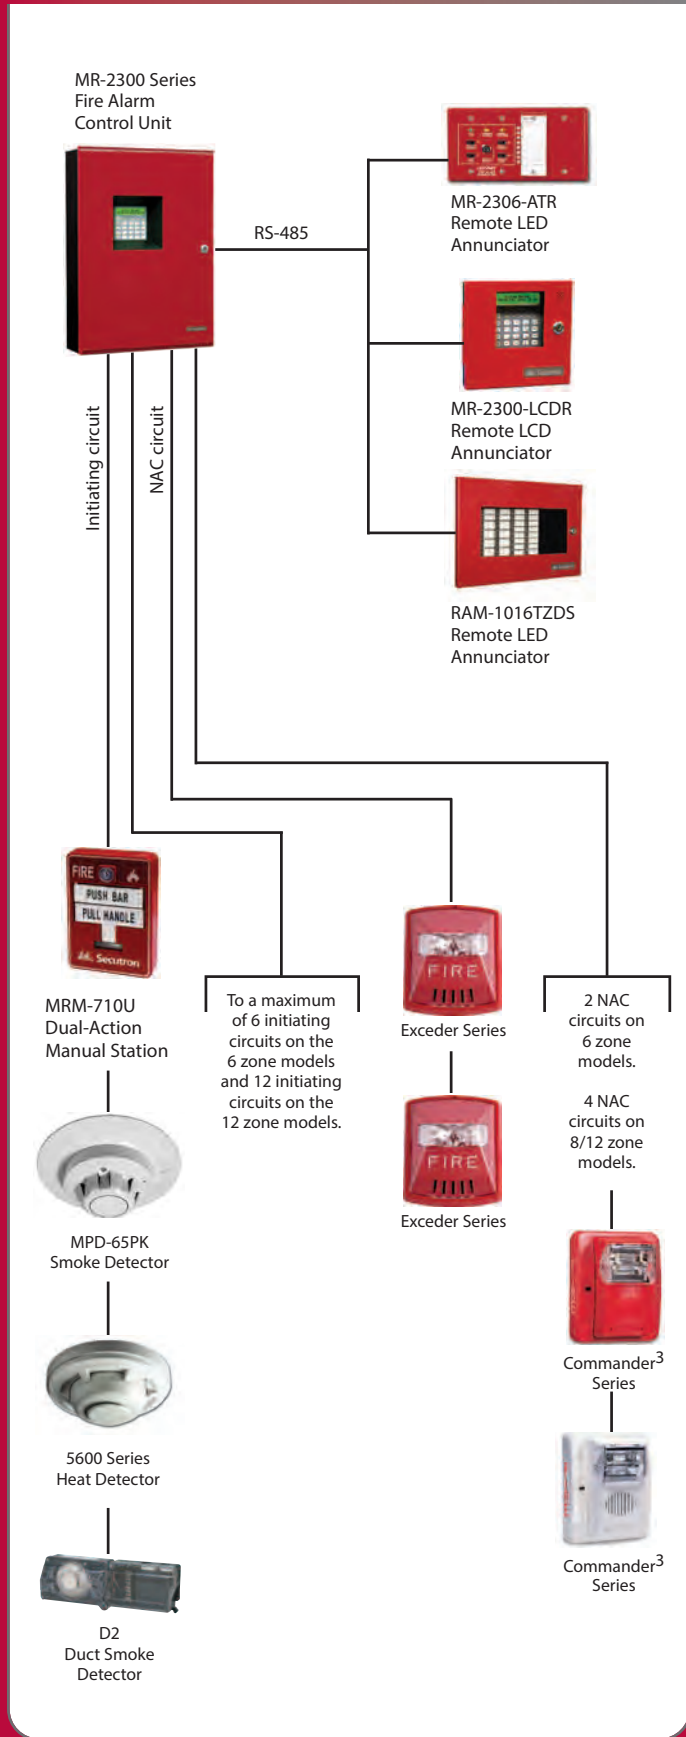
MR-2300 Series
Fire Alarm
Control Unit

RS-485

MR-2306-ATR
Remote LED
Annunciator

MR-2300-LCDR
Remote LCD
Annunciator

RAM-1016TZDS
Remote LED
Annunciator

Initiating circuit

NAC circuit

FIRE
PUSH BAR
PULL HANDLE
Secutron

MRM-710U
Dual-Action
Manual Station

To a maximum of 6 initiating circuits on the 6 zone models and 12 initiating circuits on the 12 zone models.

FIRE

Exceder Series

FIRE

Exceder Series

2 NAC circuits on 6 zone models.

4 NAC circuits on 8/12 zone models.

MPD-65PK
Smoke Detector

5600 Series
Heat Detector

D2
Duct Smoke
Detector

Commander$^3$
Series

Commander$^3$
Series